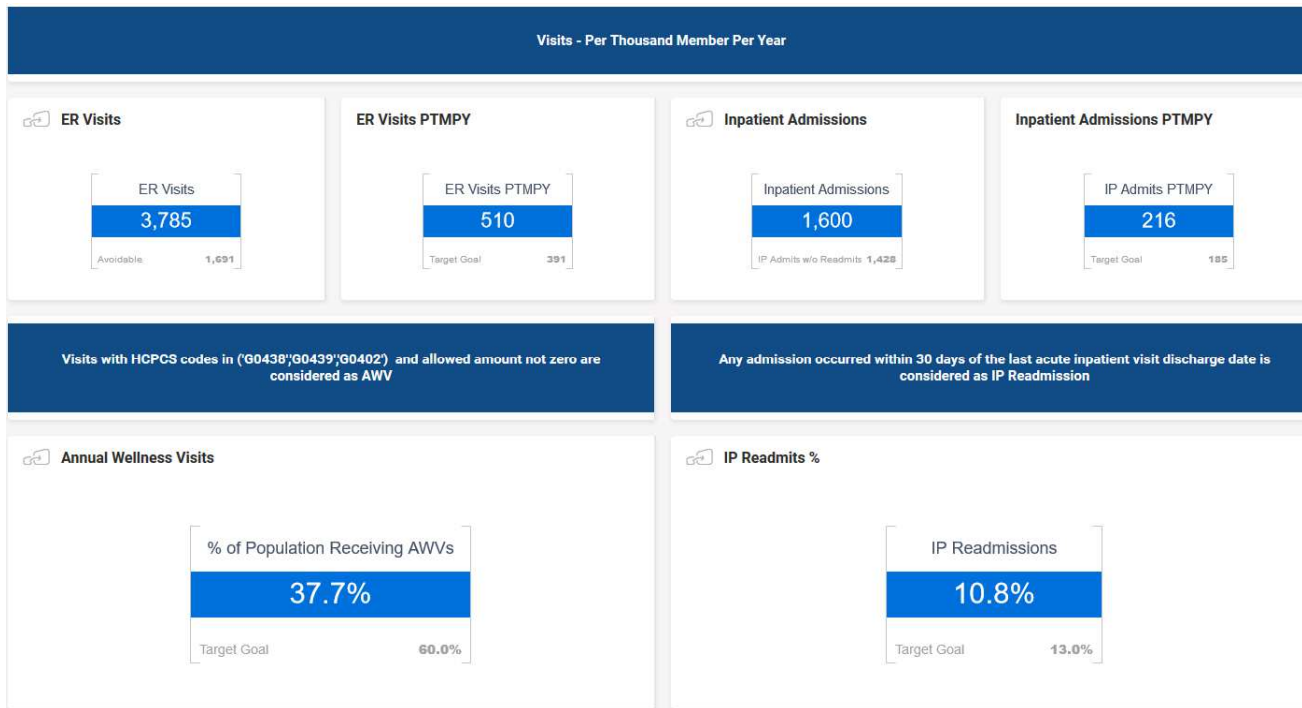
Visits - Per Thousand Member Per Year

ER Visits

ER Visits
3,785
Avoidable 1,691

ER Visits PTMPY

ER Visits PTMPY
510
Target Goal 391

Inpatient Admissions

Inpatient Admissions
1,600
IP Admits w/o Readmits 1,428

Inpatient Admissions PTMPY

IP Admits PTMPY
216
Target Goal 185

Visits with HCPCS codes in ('G0438','G0439','G0402') and allowed amount not zero are considered as AWV

Any admission occurred within 30 days of the last acute inpatient visit discharge date is considered as IP Readmission

Annual Wellness Visits

% of Population Receiving AWVs
37.7%
Target Goal 60.0%

IP Readmits %

IP Readmissions
10.8%
Target Goal 13.0%